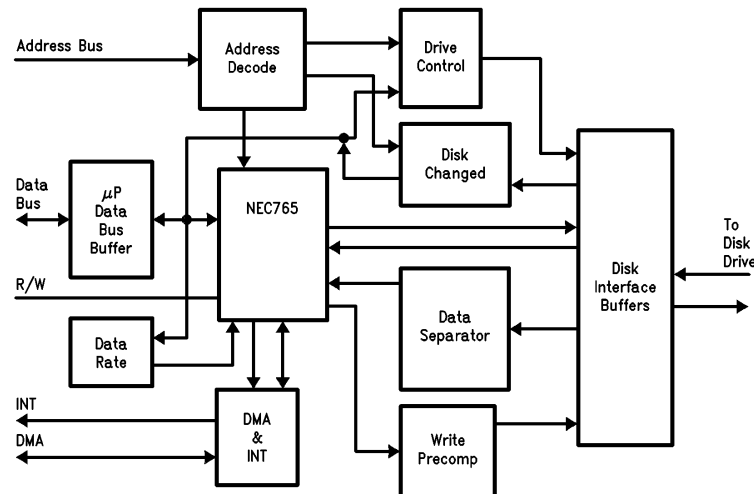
Address Bus

Address Decode

Drive Control

Disk Changed

Data Bus

$\mu$P Data Bus Buffer

NEC765

To Disk Drive

Disk Interface Buffers

R/W

Data Separator

Data Rate

INT

DMA

DMA & INT

Write Precomp